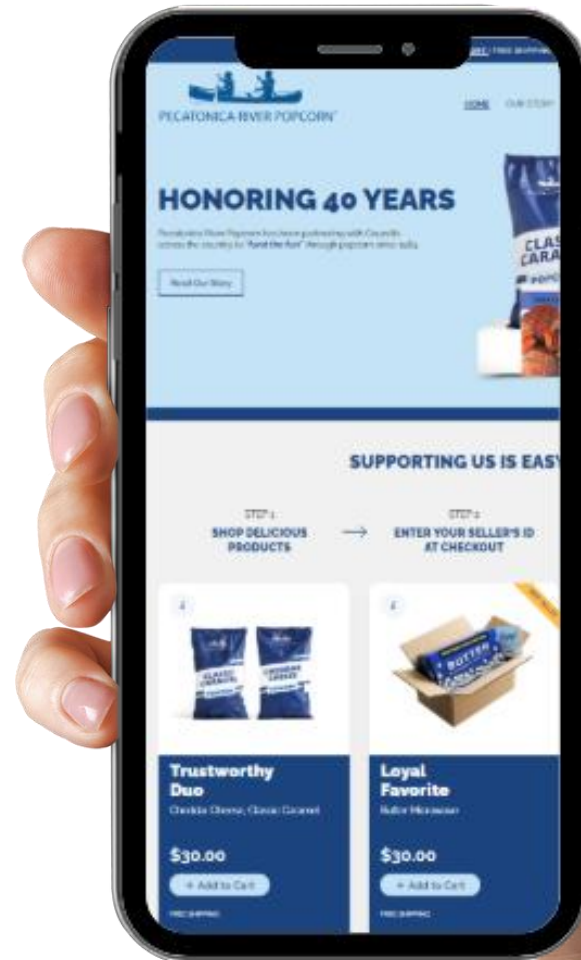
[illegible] | FREE SHIPPING

PECATONICA RIVER POPCORN

HOME OUR STORY

HONORING 40 YEARS

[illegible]

Read Our Story

CLAS CARA POPCO

SUPPORTING US IS EASY

STEP 1
SHOP DELICIOUS PRODUCTS

→

STEP 2
ENTER YOUR SELLER'S ID AT CHECKOUT

CLASSIC CARAMEL

CHEDDAR CHEESE

BUTTER

Trustworthy Duo
Cheddar Cheese, Classic Caramel

$30.00

+ Add to Cart

FREE SHIPPING

Loyal Favorite
Butter Microwave

$30.00

+ Add to Cart

FREE SHIPPING